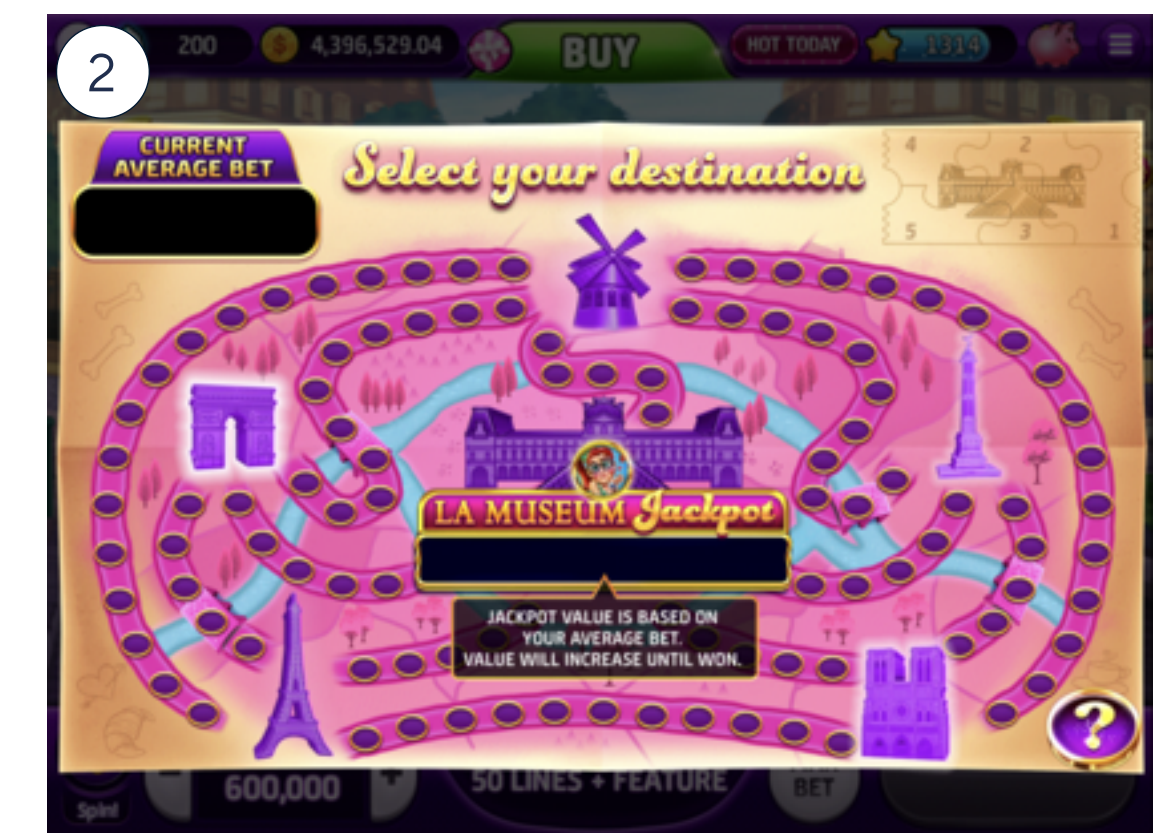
2

200

4,396,529.04

BUY

HOT TODAY

1314

CURRENT AVERAGE BET

Select your destination

4 2

5 3 1

LA MUSEUM Jackpot

JACKPOT VALUE IS BASED ON YOUR AVERAGE BET. VALUE WILL INCREASE UNTIL WON.

?

Spin!

600,000

50 LINES + FEATURE

BET